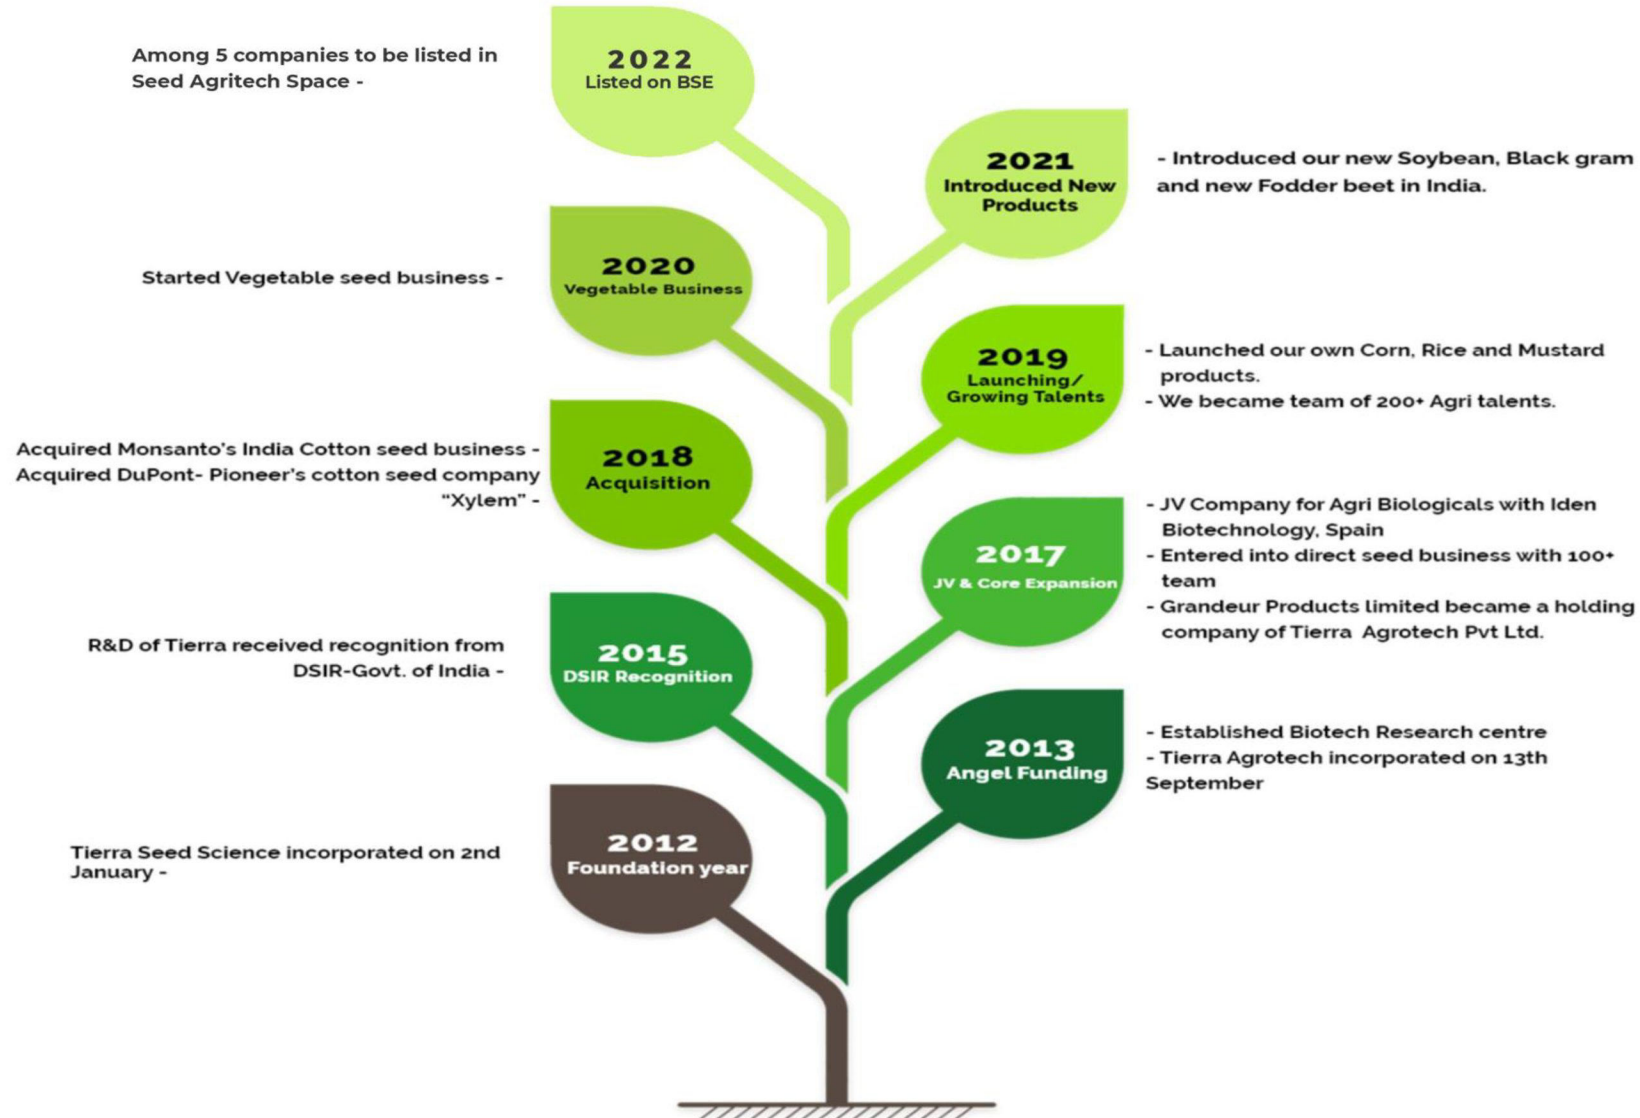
Among 5 companies to be listed in Seed Agritech Space -

2022
Listed on BSE

2021
Introduced New Products

- Introduced our new Soybean, Black gram and new Fodder beet in India.

Started Vegetable seed business -

2020
Vegetable Business

2019
Launching/ Growing Talents

- Launched our own Corn, Rice and Mustard products.
- We became team of 200+ Agri talents.

Acquired Monsanto's India Cotton seed business -
Acquired DuPont- Pioneer's cotton seed company "Xylem" -

2018
Acquisition

2017
JV & Core Expansion

- JV Company for Agri Biologicals with Iden Biotechnology, Spain
- Entered into direct seed business with 100+ team
- Grandeur Products limited became a holding company of Tierra Agrotech Pvt Ltd.

R&D of Tierra received recognition from DSIR-Govt. of India -

2015
DSIR Recognition

2013
Angel Funding

- Established Biotech Research centre
- Tierra Agrotech incorporated on 13th September

Tierra Seed Science incorporated on 2nd January -

2012
Foundation year